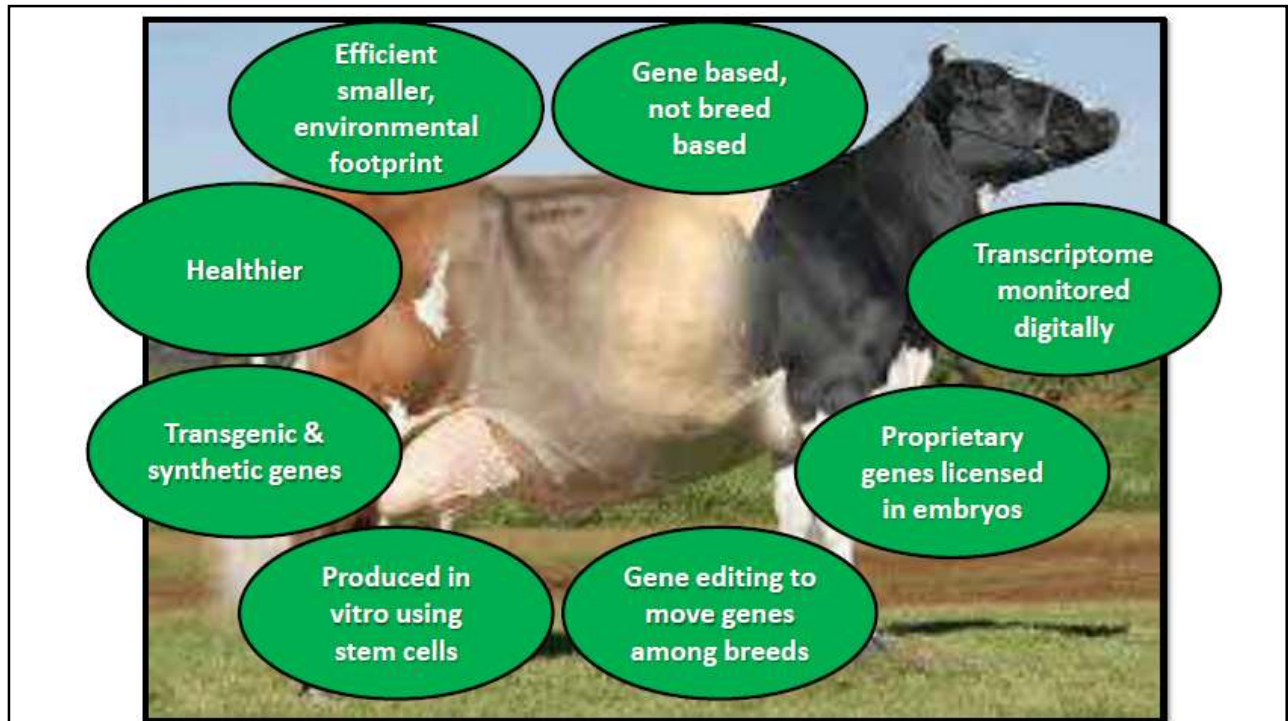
Efficient smaller, environmental footprint

Gene based, not breed based

Healthier

Transcriptome monitored digitally

Transgenic & synthetic genes

Proprietary genes licensed in embryos

Produced in vitro using stem cells

Gene editing to move genes among breeds